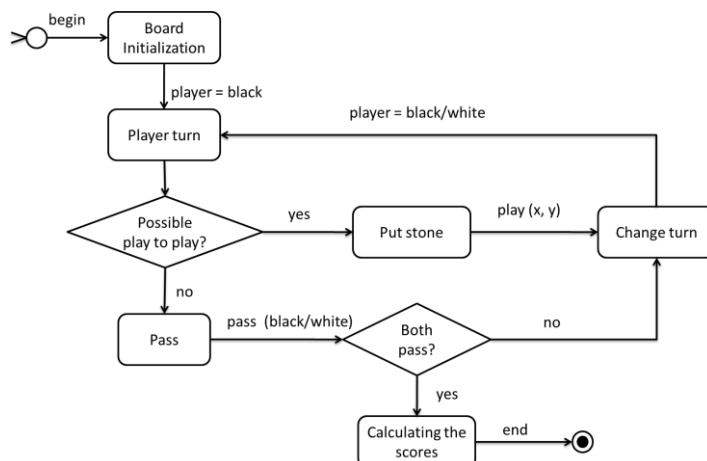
begin

Board Initialization

player = black

player = black/white

Player turn

Possible play to play?

yes

Put stone

play (x, y)

Change turn

no

Pass

pass (black/white)

Both pass?

no

yes

Calculating the scores

end